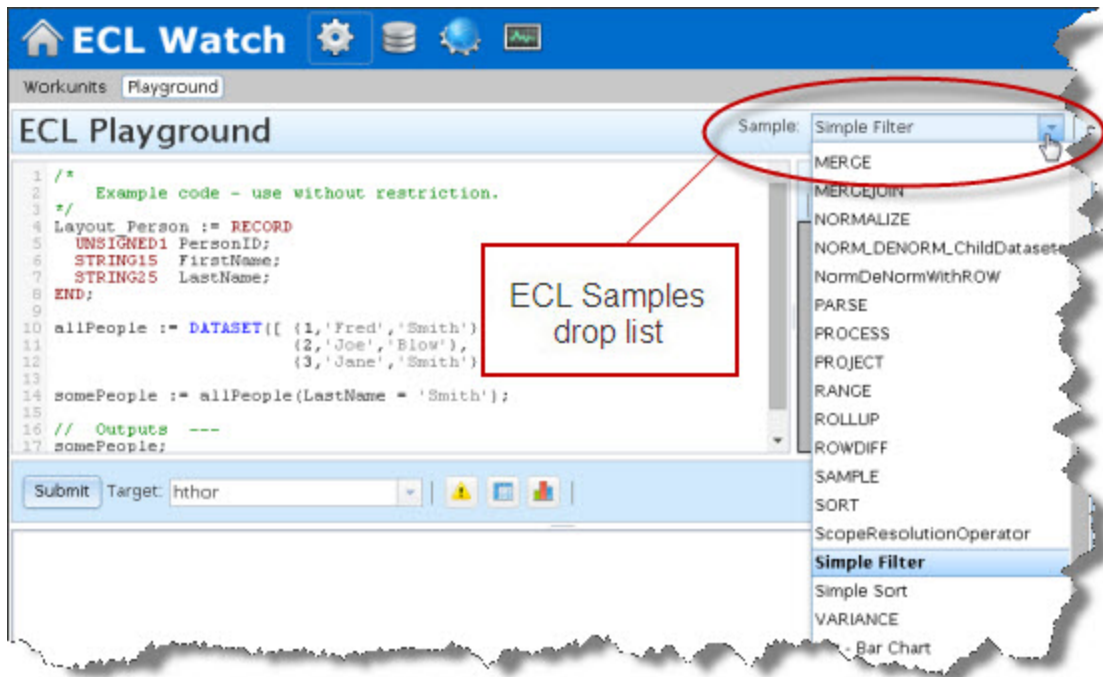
ECL Watch

Workunits Playground

ECL Playground

Sample: Simple Filter

1 /*
2     Example code - use without restriction.
3 */
4 Layout_Person := RECORD
5   UNSIGNED1 PersonID;
6   STRING15  FirstName;
7   STRING25  LastName;
8 END;
9
10 allPeople := DATASET([ {1,'Fred','Smith'}
11                        {2,'Joe','Blow'},
12                        {3,'Jane','Smith'}
13
14 somePeople := allPeople(LastName = 'Smith');
15
16 //  Outputs  ---
17 somePeople;

ECL Samples drop list

MERGE
MERGEJOIN
NORMALIZE
NORM_DENORM_ChildDataset
NormDeNormWithROW
PARSE
PROCESS
PROJECT
RANGE
ROLLUP
ROWDIFF
SAMPLE
SORT
ScopeResolutionOperator
Simple Filter
Simple Sort
VARIANCE
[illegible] - Bar Chart

Submit Target: hthor